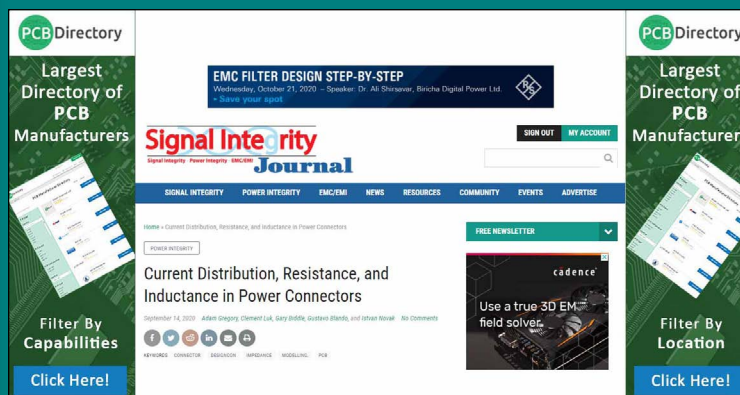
PCB Directory
Largest Directory of PCB Manufacturers
Filter By Capabilities
Click Here!

EMC FILTER DESIGN STEP-BY-STEP
Wednesday, October 21, 2020 – Speaker: Dr. Ali Shirsavar, Biricha Digital Power Ltd.
» Save your spot

Signal Integrity Journal
Signal Integrity · Power Integrity · EMC/EMI

SIGN OUT
MY ACCOUNT

SIGNAL INTEGRITY
POWER INTEGRITY
EMC/EMI
NEWS
RESOURCES
COMMUNITY
EVENTS
ADVERTISE

Home » Current Distribution, Resistance, and Inductance in Power Connectors

POWER INTEGRITY

Current Distribution, Resistance, and Inductance in Power Connectors

September 14, 2020 Adam Gregory, Clement Luk, Gary Biddle, Gustavo Blando, and Istvan Novak No Comments

KEYWORDS CONNECTOR DESIGNCON IMPEDANCE MODELLING PCB

FREE NEWSLETTER

cadence
Use a true 3D EM field solver

PCB Directory
Largest Directory of PCB Manufacturers
Filter By Location
Click Here!